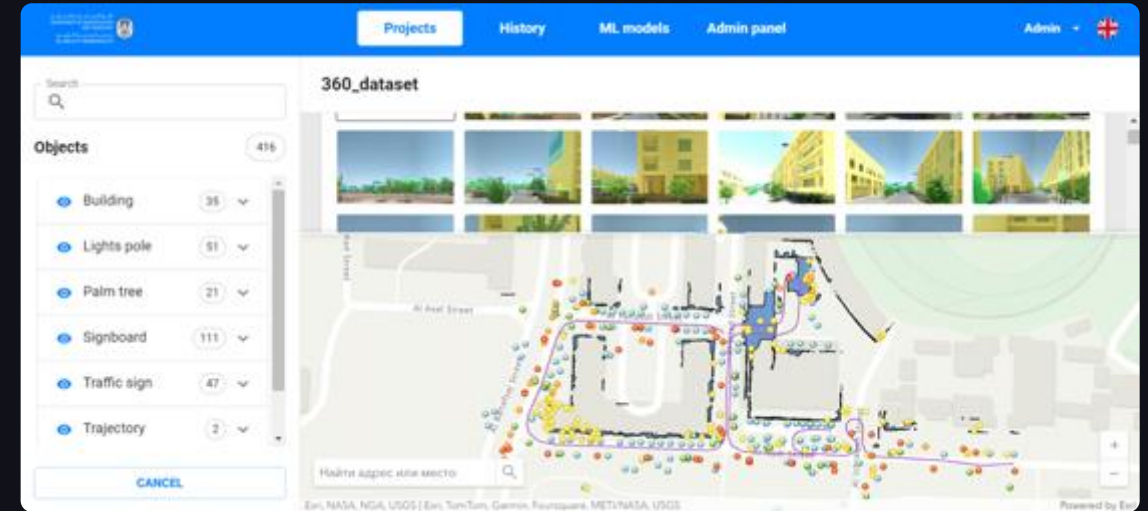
Projects
History
ML models
Admin panel
Admin

Search
Objects 416
Building 35
Lights pole 51
Palm tree 21
Signboard 111
Traffic sign 47
Trajectory 2
CANCEL

360_dataset

Al Asel Street
Найти адрес или место
Esri, NASA, NGA, USGS | Esri, TomTom, Garmin, Foursquare, METI/NASA, USGS
Powered by Esri
+
−